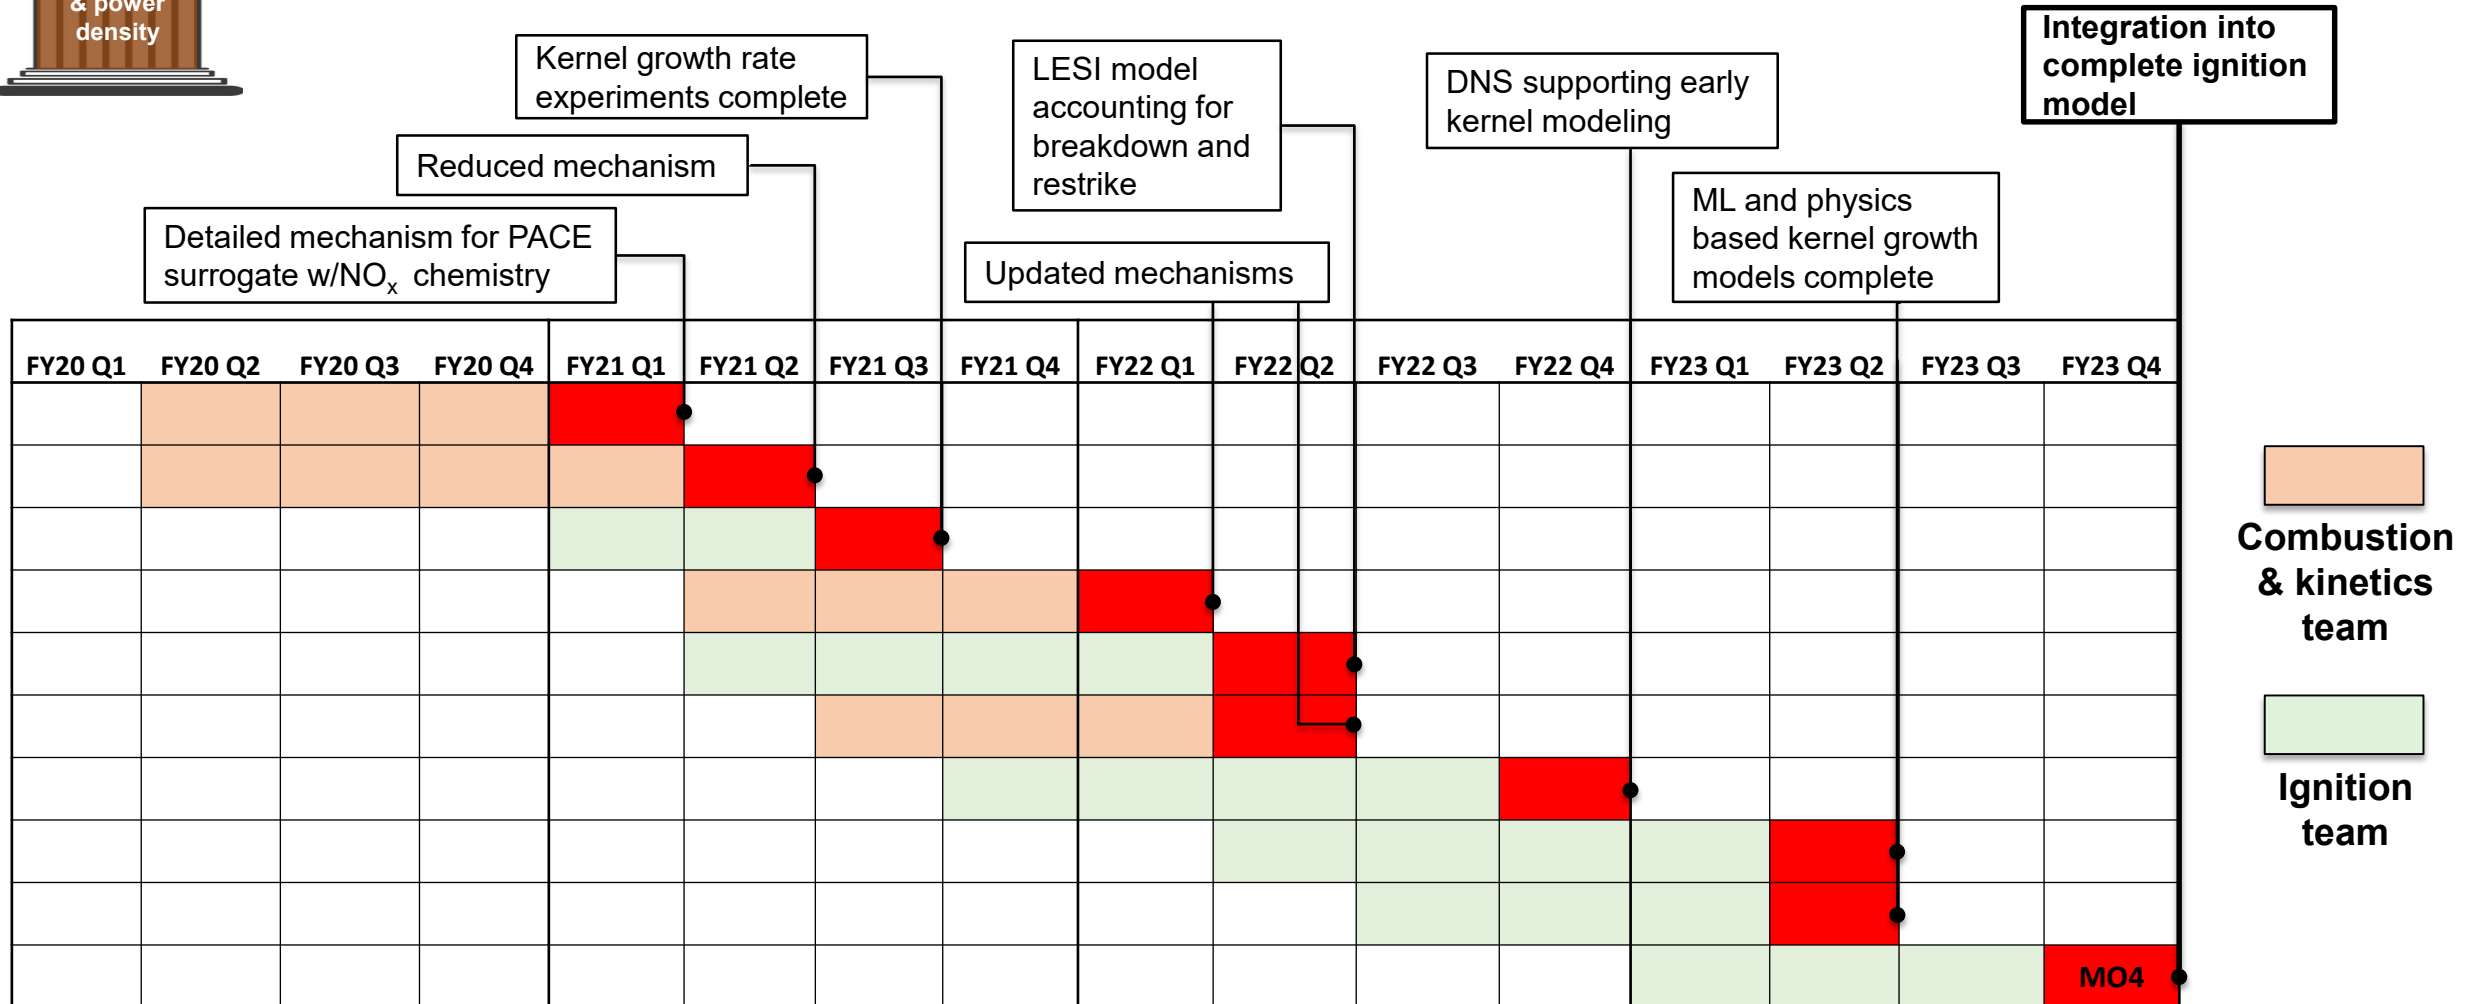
& power density

Kernel growth rate experiments complete

LESI model accounting for breakdown and restrike

DNS supporting early kernel modeling

Integration into complete ignition model

Reduced mechanism

ML and physics based kernel growth models complete

Detailed mechanism for PACE surrogate w/NO$_x$ chemistry

Updated mechanisms

| FY20 Q1 | FY20 Q2 | FY20 Q3 | FY20 Q4 | FY21 Q1 | FY21 Q2 | FY21 Q3 | FY21 Q4 | FY22 Q1 | FY22 Q2 | FY22 Q3 | FY22 Q4 | FY23 Q1 | FY23 Q2 | FY23 Q3 | FY23 Q4 |
|---|---|---|---|---|---|---|---|---|---|---|---|---|---|---|---|
| | | | | | | | | | | | | | | | |
| | | | | | | | | | | | | | | | |
| | | | | | | | | | | | | | | | |
| | | | | | | | | | | | | | | | |
| | | | | | | | | | | | | | | | |
| | | | | | | | | | | | | | | | |
| | | | | | | | | | | | | | | | |
| | | | | | | | | | | | | | | | |
| | | | | | | | | | | | | | | | |
| | | | | | | | | | | | | | | | MO4 |

Combustion & kinetics team

Ignition team